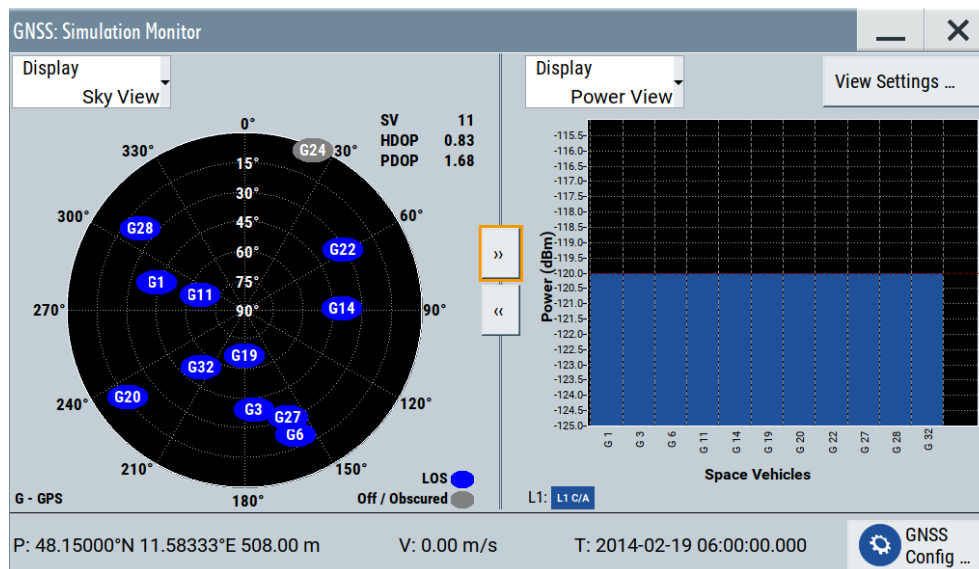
GNSS: Simulation Monitor

Display
Sky View

0°
330°
30°
300°
60°
270°
90°
240°
120°
210°
150°
180°
15°
30°
45°
60°
75°
90°

SV 11
HDOP 0.83
PDOP 1.68

G24
G28
G22
G1
G11
G14
G19
G32
G20
G3
G27
G6

G - GPS
LOS
Off / Obscured

»
«

Display
Power View

View Settings ...

Power (dBm)
-115.5
-116.0
-116.5
-117.0
-117.5
-118.0
-118.5
-119.0
-119.5
-120.0
-120.5
-121.0
-121.5
-122.0
-122.5
-123.0
-123.5
-124.0
-124.5
-125.0

G 1
G 3
G 6
G 11
G 14
G 19
G 20
G 22
G 27
G 28
G 32

Space Vehicles

L1: L1 C/A

P: 48.15000°N 11.58333°E 508.00 m
V: 0.00 m/s
T: 2014-02-19 06:00:00.000

GNSS
Config ...